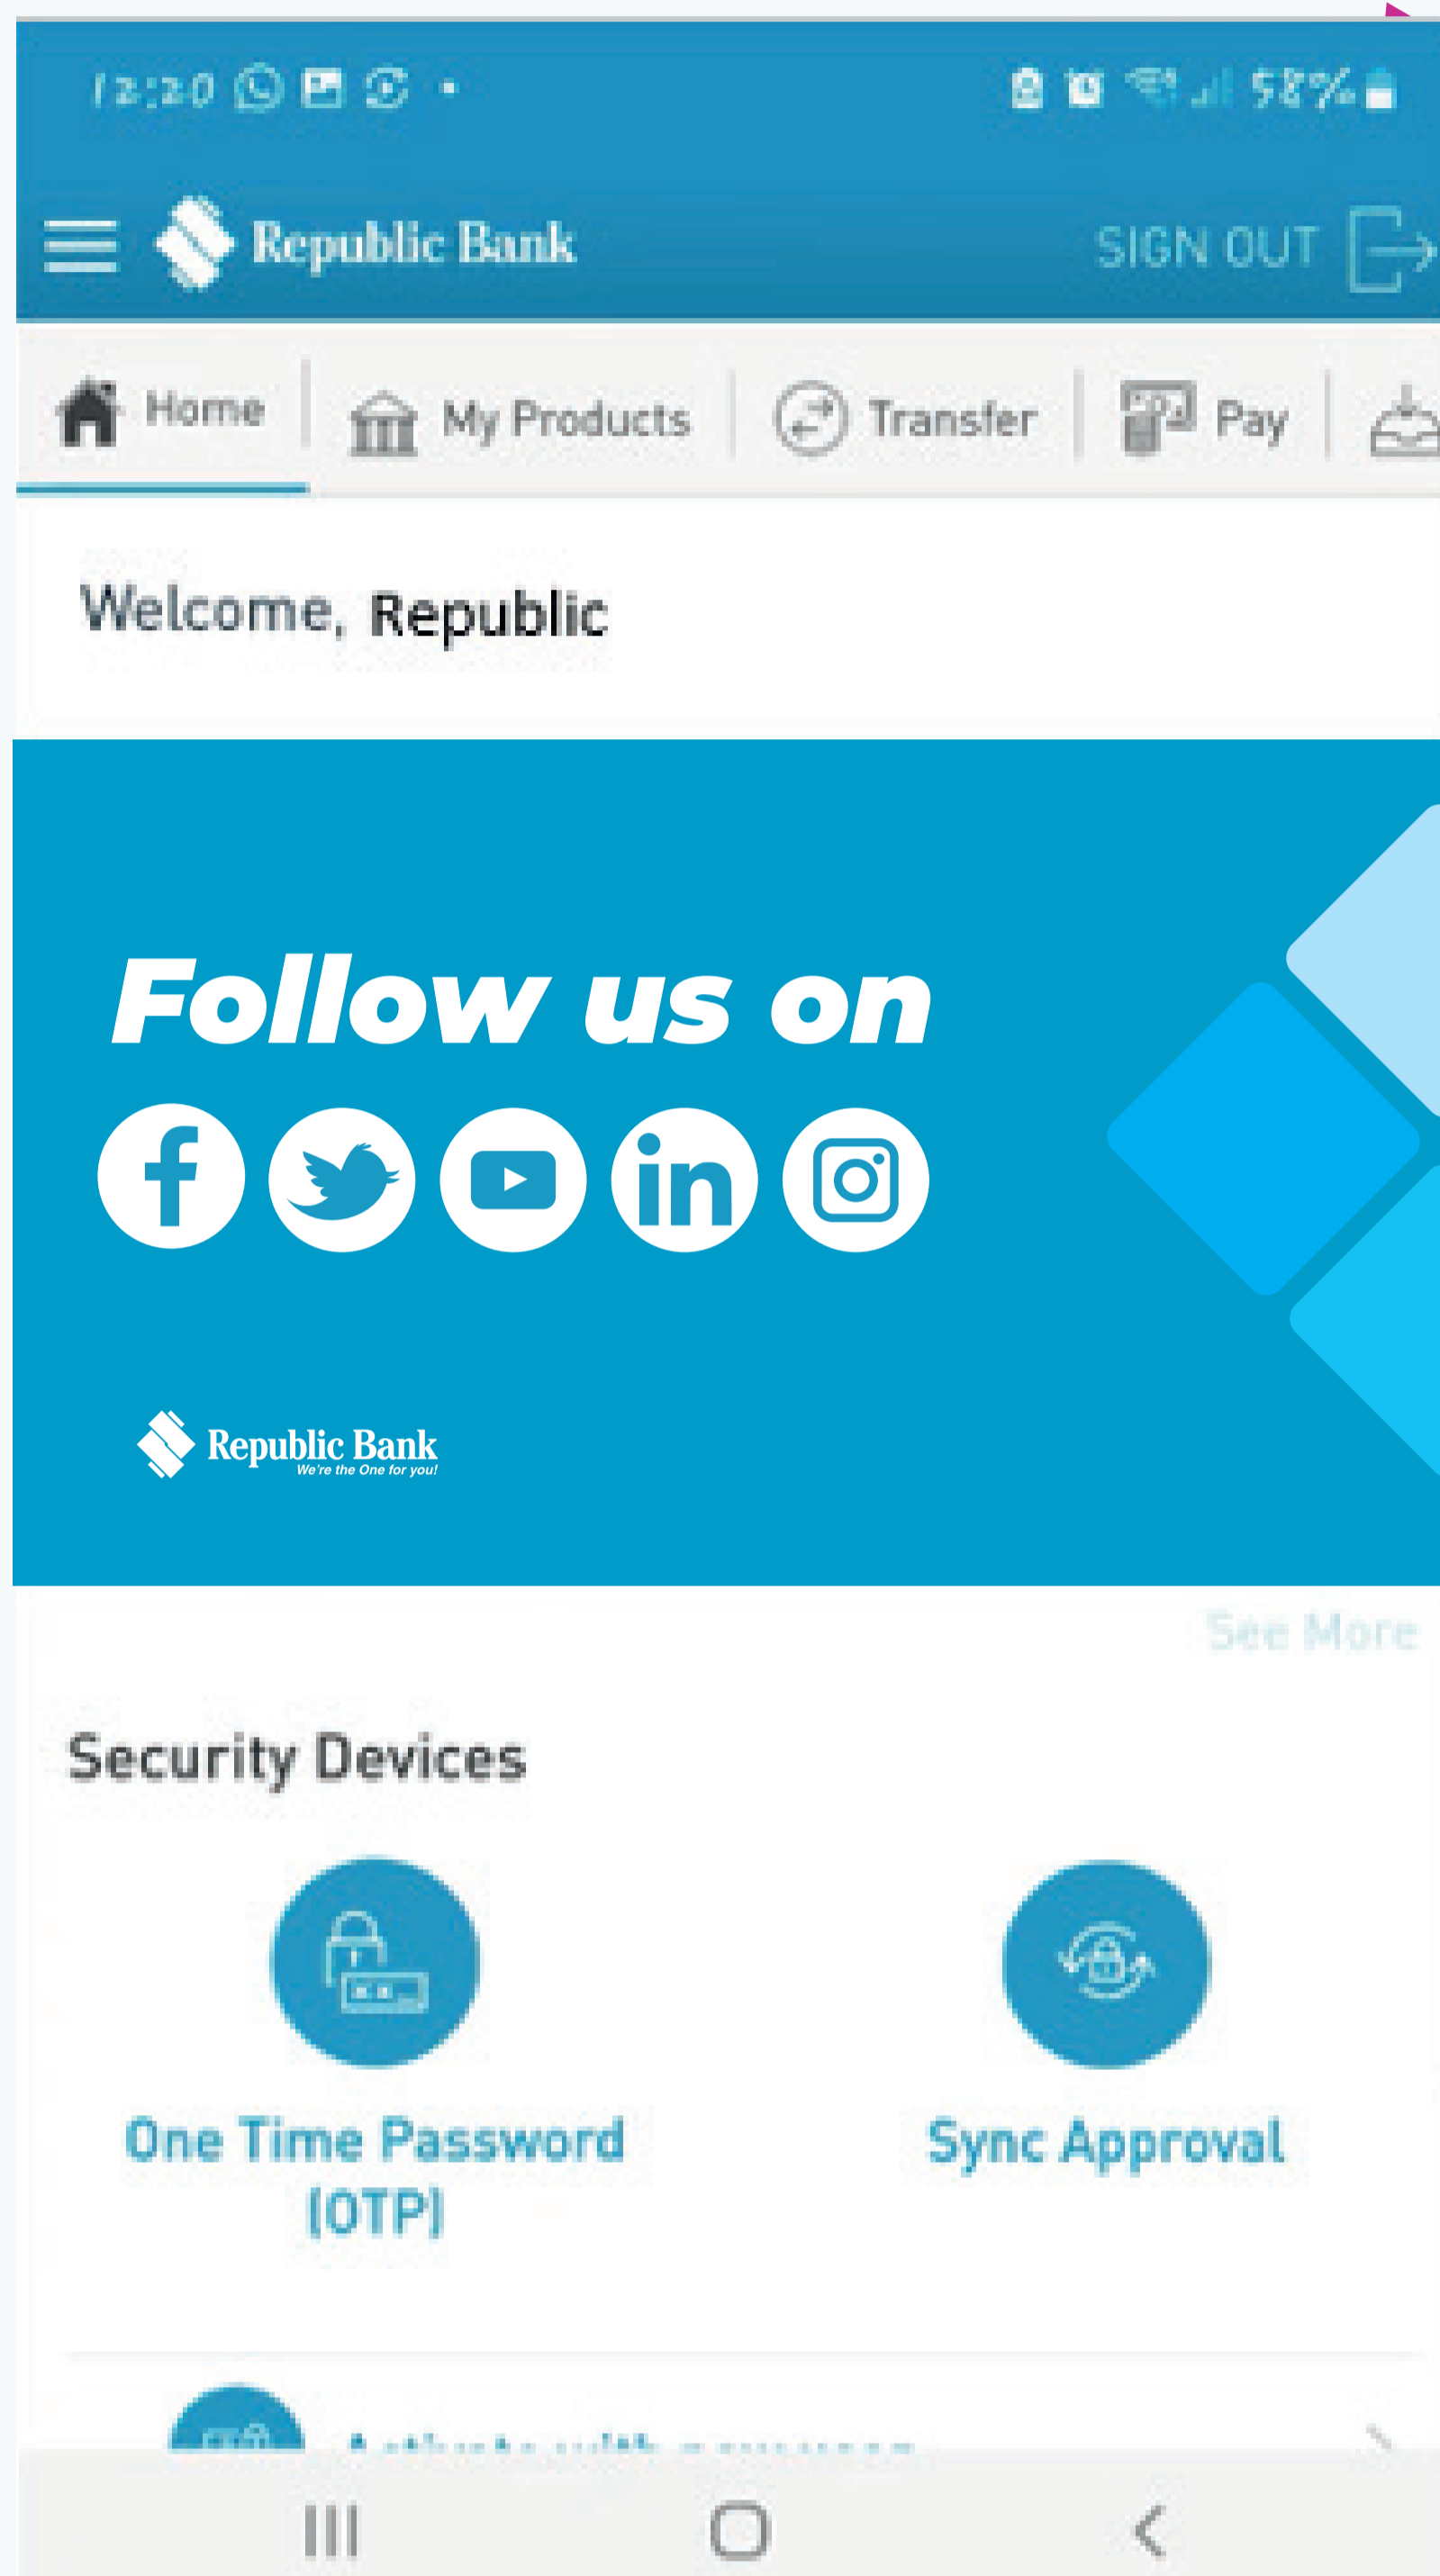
12:20 58%

Republic Bank SIGN OUT

Home My Products Transfer Pay

Welcome, Republic

Follow us on

Republic Bank
We're the One for you!

See More

Security Devices

One Time Password (OTP)

Sync Approval

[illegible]